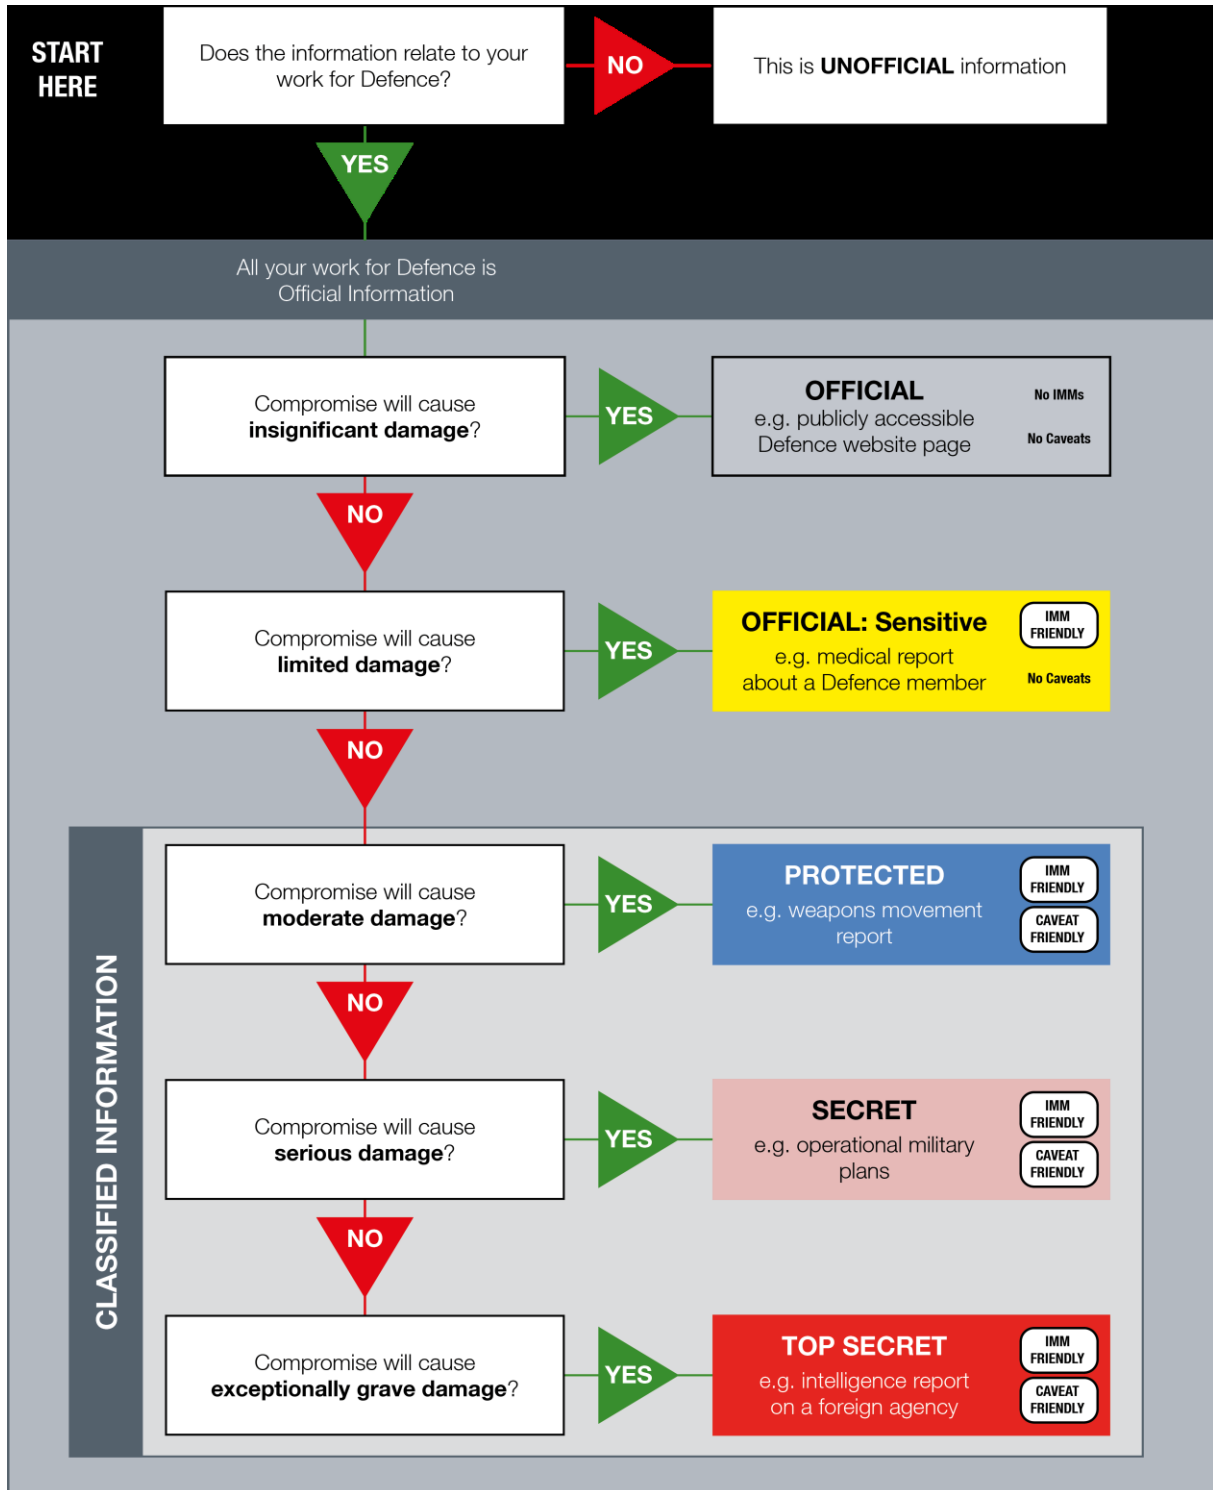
START HERE

Does the information relate to your work for Defence?

NO

This is **UNOFFICIAL** information

YES

All your work for Defence is Official Information

Compromise will cause **insignificant damage**?

YES

OFFICIAL
e.g. publicly accessible Defence website page

No IMMs

No Caveats

NO

Compromise will cause **limited damage**?

YES

OFFICIAL: Sensitive
e.g. medical report about a Defence member

IMM FRIENDLY

No Caveats

NO

CLASSIFIED INFORMATION

Compromise will cause **moderate damage**?

YES

PROTECTED
e.g. weapons movement report

IMM FRIENDLY

CAVEAT FRIENDLY

NO

Compromise will cause **serious damage**?

YES

SECRET
e.g. operational military plans

IMM FRIENDLY

CAVEAT FRIENDLY

NO

Compromise will cause **exceptionally grave damage**?

YES

TOP SECRET
e.g. intelligence report on a foreign agency

IMM FRIENDLY

CAVEAT FRIENDLY